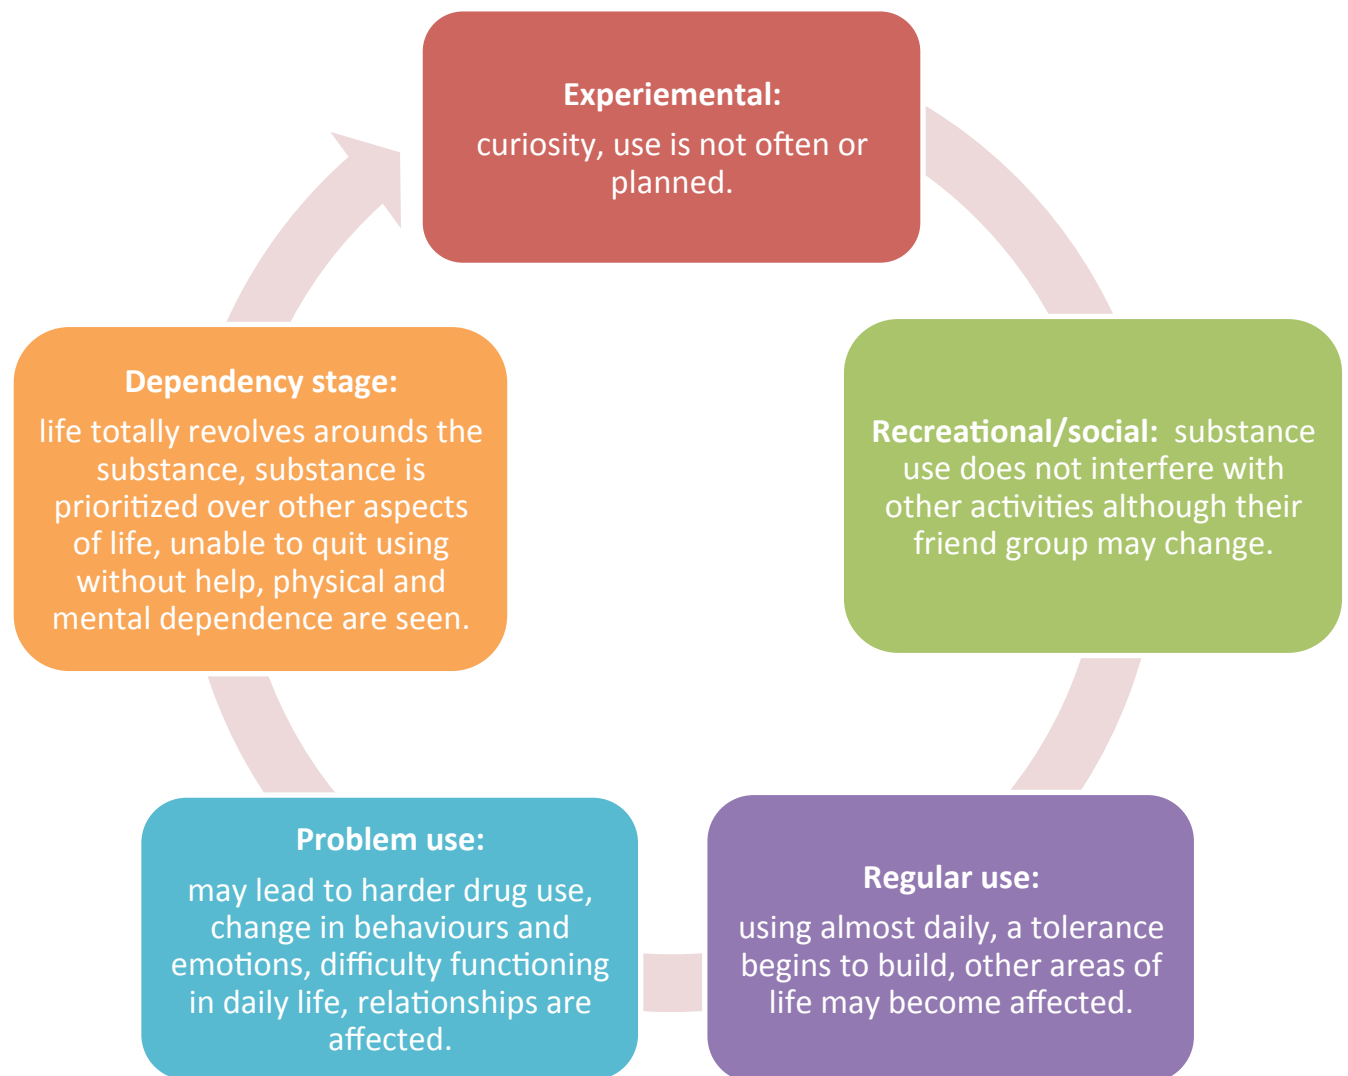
Experiemental:
curiosity, use is not often or planned.

Recreational/social: substance use does not interfere with other activities although their friend group may change.

Regular use:
using almost daily, a tolerance begins to build, other areas of life may become affected.

Problem use:
may lead to harder drug use, change in behaviours and emotions, difficulty functioning in daily life, relationships are affected.

Dependency stage:
life totally revolves arounds the substance, substance is prioritized over other aspects of life, unable to quit using without help, physical and mental dependence are seen.